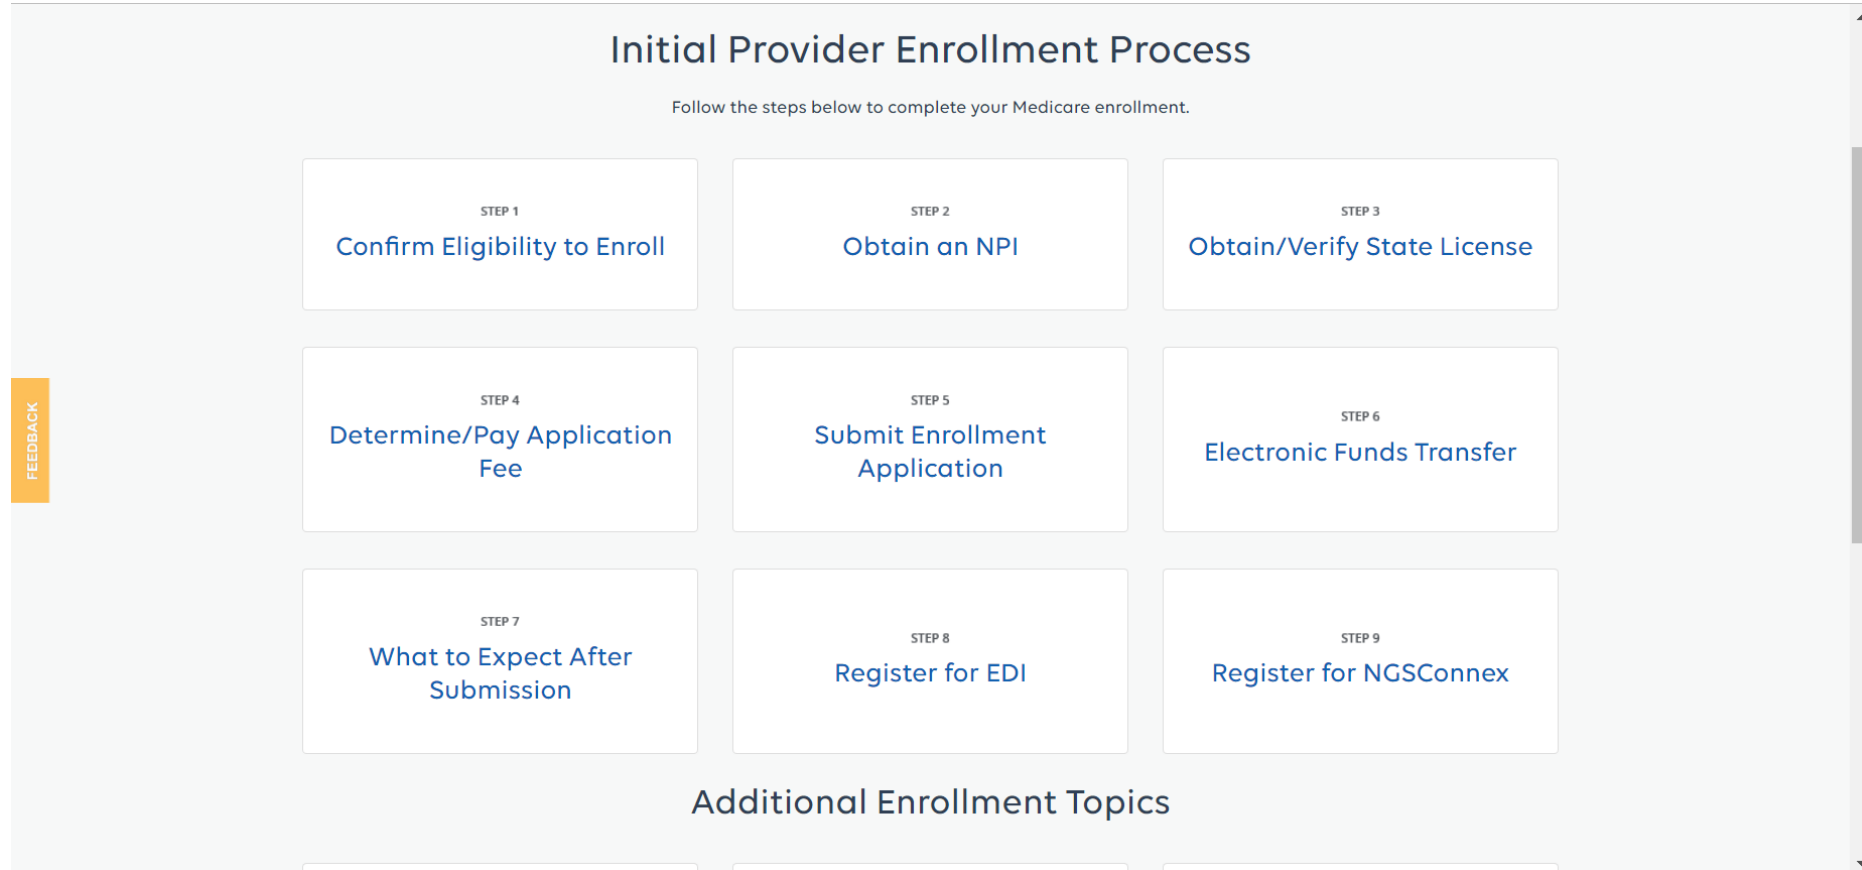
Initial Provider Enrollment Process

Follow the steps below to complete your Medicare enrollment.

STEP 1
Confirm Eligibility to Enroll

STEP 2
Obtain an NPI

STEP 3
Obtain/Verify State License

FEEDBACK

STEP 4
Determine/Pay Application Fee

STEP 5
Submit Enrollment Application

STEP 6
Electronic Funds Transfer

STEP 7
What to Expect After Submission

STEP 8
Register for EDI

STEP 9
Register for NGSConnex

Additional Enrollment Topics